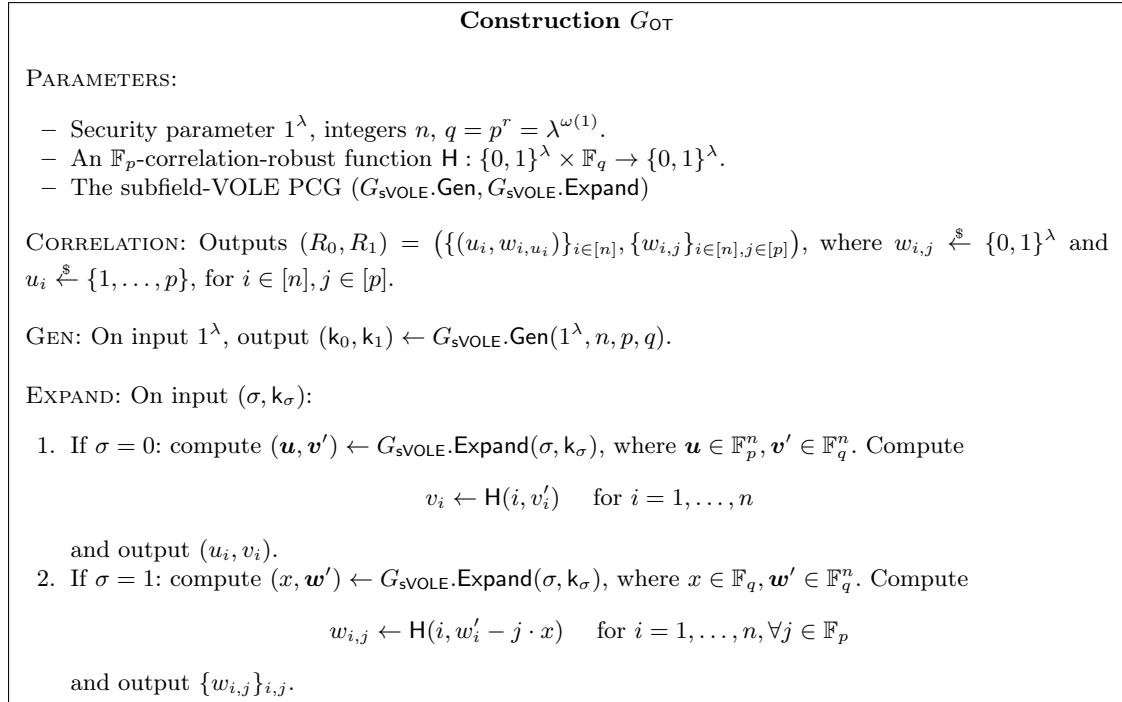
**Construction $G_{\mathsf{OT}}$**

PARAMETERS:

– Security parameter $1^\lambda$, integers $n$, $q = p^r = \lambda^{\omega(1)}$.
– An $\mathbb{F}_p$-correlation-robust function $\mathsf{H} : \{0,1\}^\lambda \times \mathbb{F}_q \to \{0,1\}^\lambda$.
– The subfield-VOLE PCG $(G_{\mathsf{sVOLE}}.\mathsf{Gen}, G_{\mathsf{sVOLE}}.\mathsf{Expand})$

CORRELATION: Outputs $(R_0, R_1) = \left(\{(u_i, w_{i,u_i})\}_{i\in[n]}, \{w_{i,j}\}_{i\in[n],j\in[p]}\right)$, where $w_{i,j} \xleftarrow{\$} \{0,1\}^\lambda$ and $u_i \xleftarrow{\$} \{1,\ldots,p\}$, for $i \in [n], j \in [p]$.

GEN: On input $1^\lambda$, output $(\mathsf{k}_0, \mathsf{k}_1) \leftarrow G_{\mathsf{sVOLE}}.\mathsf{Gen}(1^\lambda, n, p, q)$.

EXPAND: On input $(\sigma, \mathsf{k}_\sigma)$:

1. If $\sigma = 0$: compute $(\boldsymbol{u}, \boldsymbol{v}') \leftarrow G_{\mathsf{sVOLE}}.\mathsf{Expand}(\sigma, \mathsf{k}_\sigma)$, where $\boldsymbol{u} \in \mathbb{F}_p^n, \boldsymbol{v}' \in \mathbb{F}_q^n$. Compute

$v_i \leftarrow \mathsf{H}(i, v_i') \quad \text{for } i = 1, \ldots, n$

and output $(u_i, v_i)$.
2. If $\sigma = 1$: compute $(x, \boldsymbol{w}') \leftarrow G_{\mathsf{sVOLE}}.\mathsf{Expand}(\sigma, \mathsf{k}_\sigma)$, where $x \in \mathbb{F}_q, \boldsymbol{w}' \in \mathbb{F}_q^n$. Compute

$w_{i,j} \leftarrow \mathsf{H}(i, w_i' - j \cdot x) \quad \text{for } i = 1, \ldots, n, \forall j \in \mathbb{F}_p$

and output $\{w_{i,j}\}_{i,j}$.